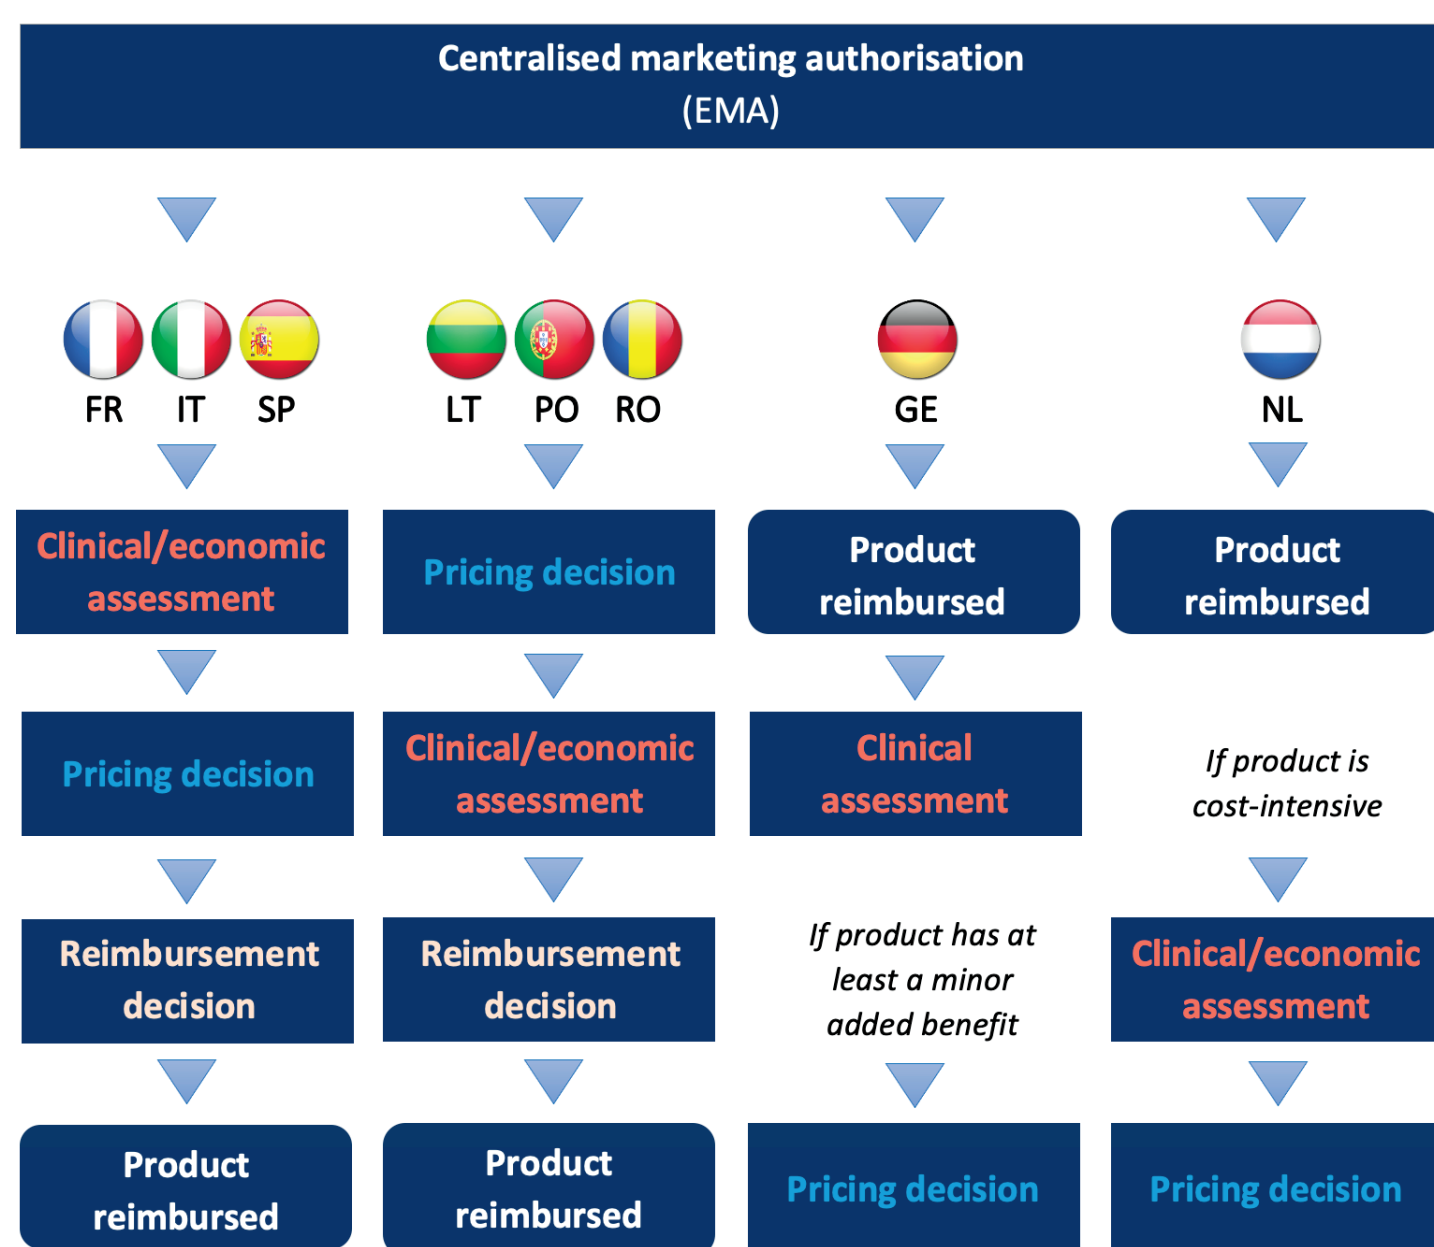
Centralised marketing authorisation
(EMA)

FR IT SP

Clinical/economic assessment

Pricing decision

Reimbursement decision

Product reimbursed

LT PO RO

Pricing decision

Clinical/economic assessment

Reimbursement decision

Product reimbursed

GE

Product reimbursed

Clinical assessment

If product has at least a minor added benefit

Pricing decision

NL

Product reimbursed

If product is cost-intensive

Clinical/economic assessment

Pricing decision